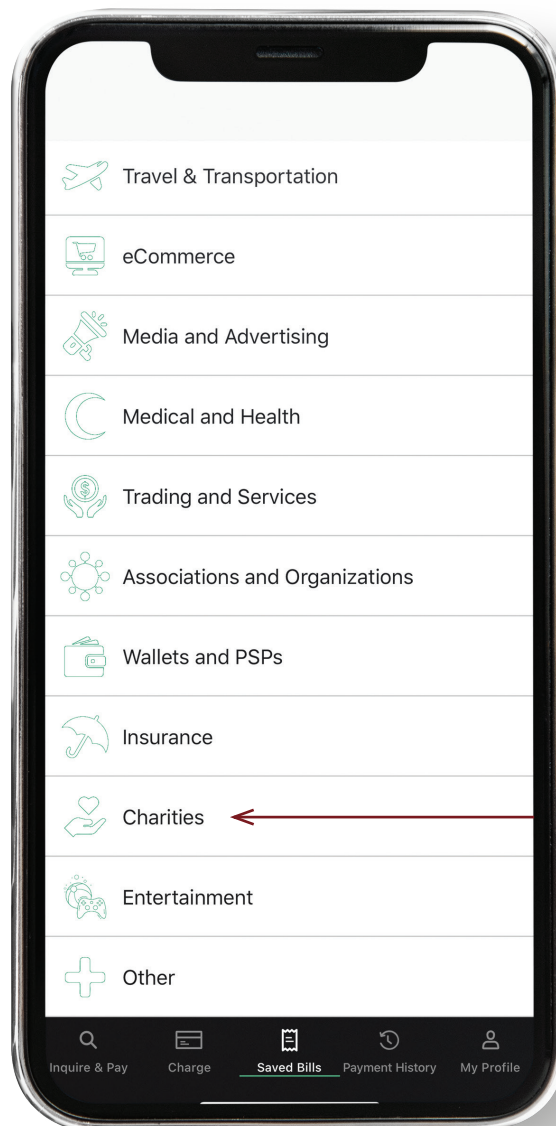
Travel & Transportation

eCommerce

Media and Advertising

Medical and Health

Trading and Services

Associations and Organizations

Wallets and PSPs

Insurance

Charities

Entertainment

Other

Inquire & Pay
Charge
Saved Bills
Payment History
My Profile